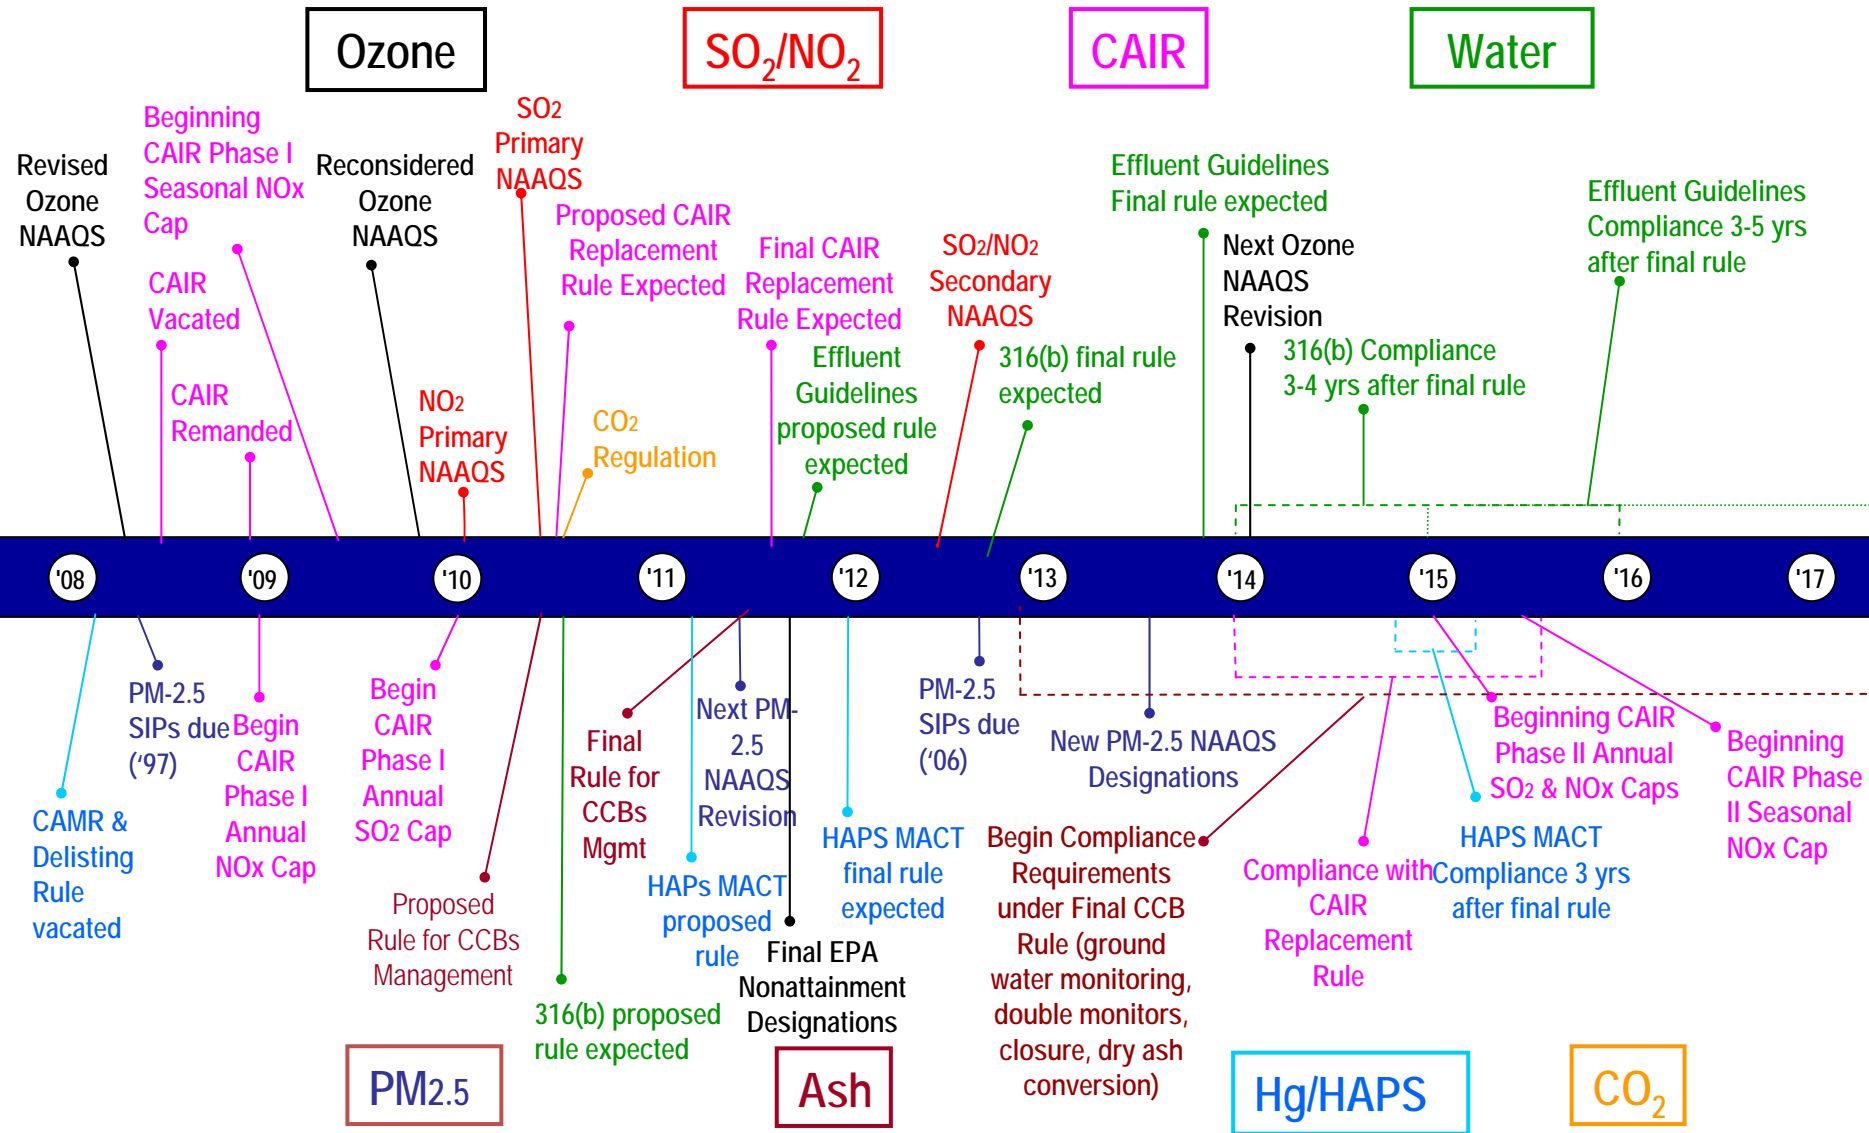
Ozone

$SO_2/NO_2$

CAIR

Water

Revised Ozone NAAQS

Beginning CAIR Phase I Seasonal NOx Cap

CAIR Vacated

CAIR Remanded

Reconsidered Ozone NAAQS

NO2 Primary NAAQS

SO2 Primary NAAQS

Proposed CAIR Replacement Rule Expected

CO2 Regulation

Final CAIR Replacement Rule Expected

Effluent Guidelines proposed rule expected

SO2/NO2 Secondary NAAQS

316(b) final rule expected

Effluent Guidelines Final rule expected

Next Ozone NAAQS Revision

316(b) Compliance 3-4 yrs after final rule

Effluent Guidelines Compliance 3-5 yrs after final rule

'08

'09

'10

'11

'12

'13

'14

'15

'16

'17

CAMR & Delisting Rule vacated

PM-2.5 SIPs due ('97)

Begin CAIR Phase I Annual NOx Cap

Begin CAIR Phase I Annual SO2 Cap

Proposed Rule for CCBs Management

316(b) proposed rule expected

Final Rule for CCBs Mgmt

Next PM-2.5 NAAQS Revision

HAPs MACT proposed rule

Final EPA Nonattainment Designations

HAPS MACT final rule expected

PM-2.5 SIPs due ('06)

New PM-2.5 NAAQS Designations

Begin Compliance Requirements under Final CCB Rule (ground water monitoring, double monitors, closure, dry ash conversion)

Compliance with CAIR Replacement Rule

Beginning CAIR Phase II Annual SO2 & NOx Caps

HAPS MACT Compliance 3 yrs after final rule

Beginning CAIR Phase II Seasonal NOx Cap

PM2.5

Ash

Hg/HAPS

$CO_2$